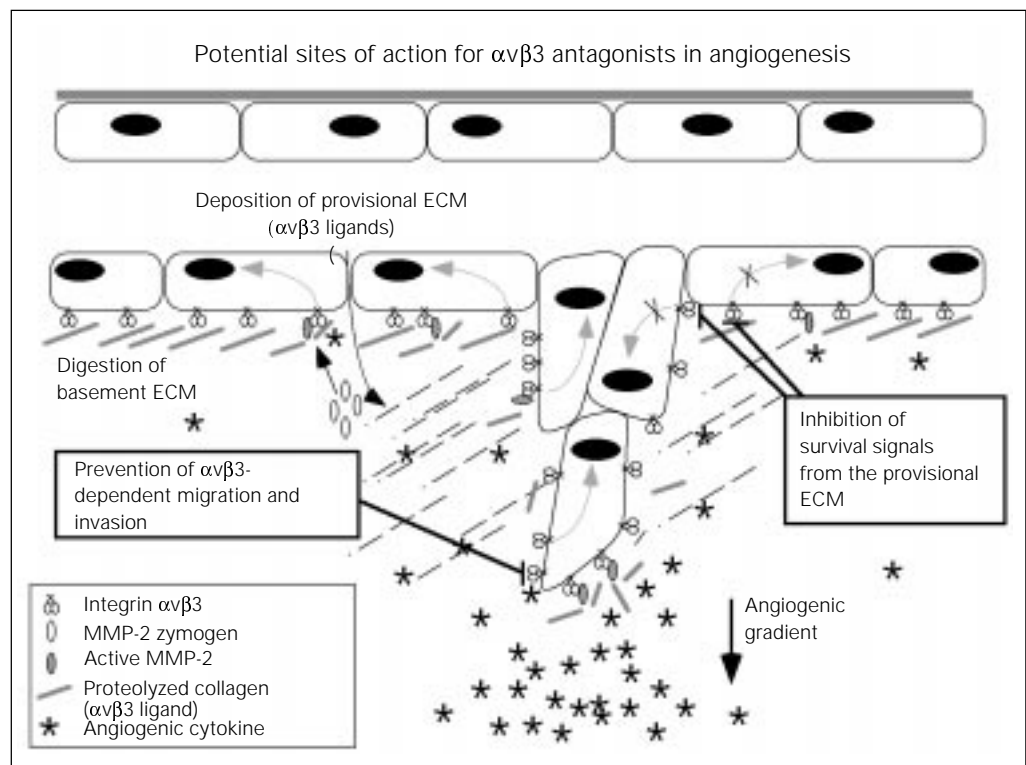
Potential sites of action for $\alpha v\beta 3$ antagonists in angiogenesis

Deposition of provisional ECM ($\alpha v\beta 3$ ligands)

Digestion of basement ECM

Inhibition of survival signals from the provisional ECM

Prevention of $\alpha v\beta 3$-dependent migration and invasion

Integrin $\alpha v\beta 3$
MMP-2 zymogen
Active MMP-2
Proteolyzed collagen ($\alpha v\beta 3$ ligand)
Angiogenic cytokine

Angiogenic gradient